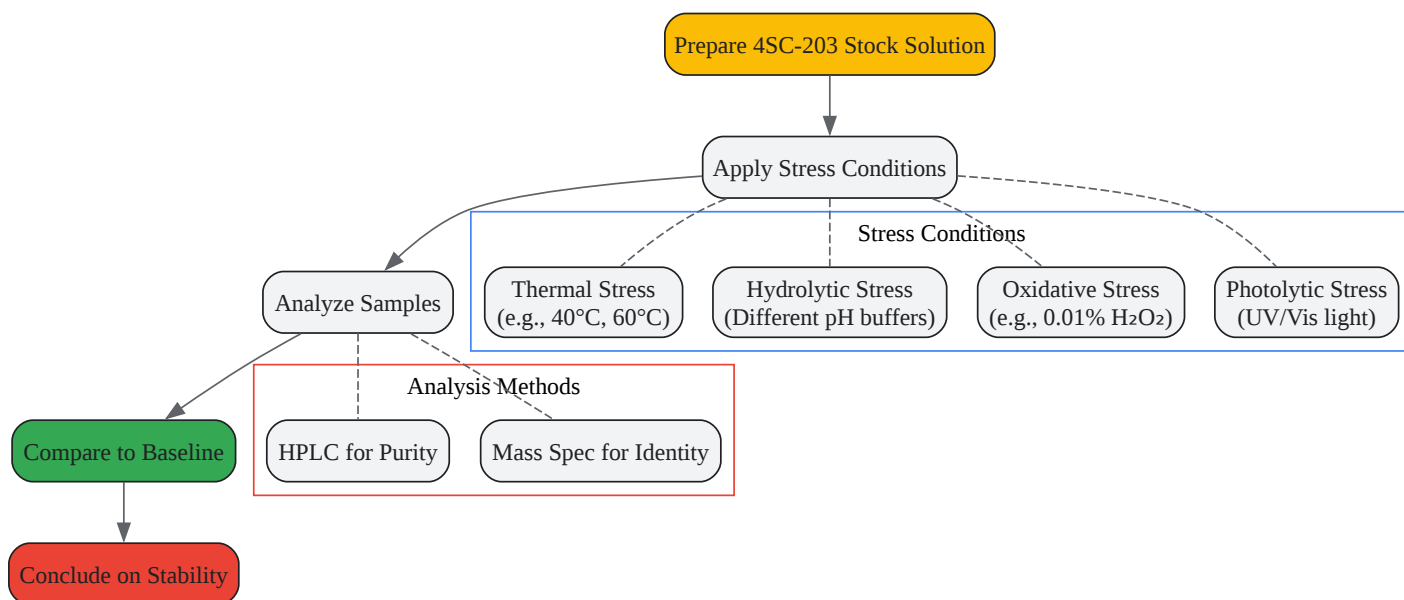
Prepare 4SC-203 Stock Solution

Apply Stress Conditions

Stress Conditions

Thermal Stress (e.g., 40°C, 60°C)

Hydrolytic Stress (Different pH buffers)

Oxidative Stress (e.g., 0.01% $H_2O_2$)

Photolytic Stress (UV/Vis light)

Analyze Samples

Analysis Methods

HPLC for Purity

Mass Spec for Identity

Compare to Baseline

Conclude on Stability